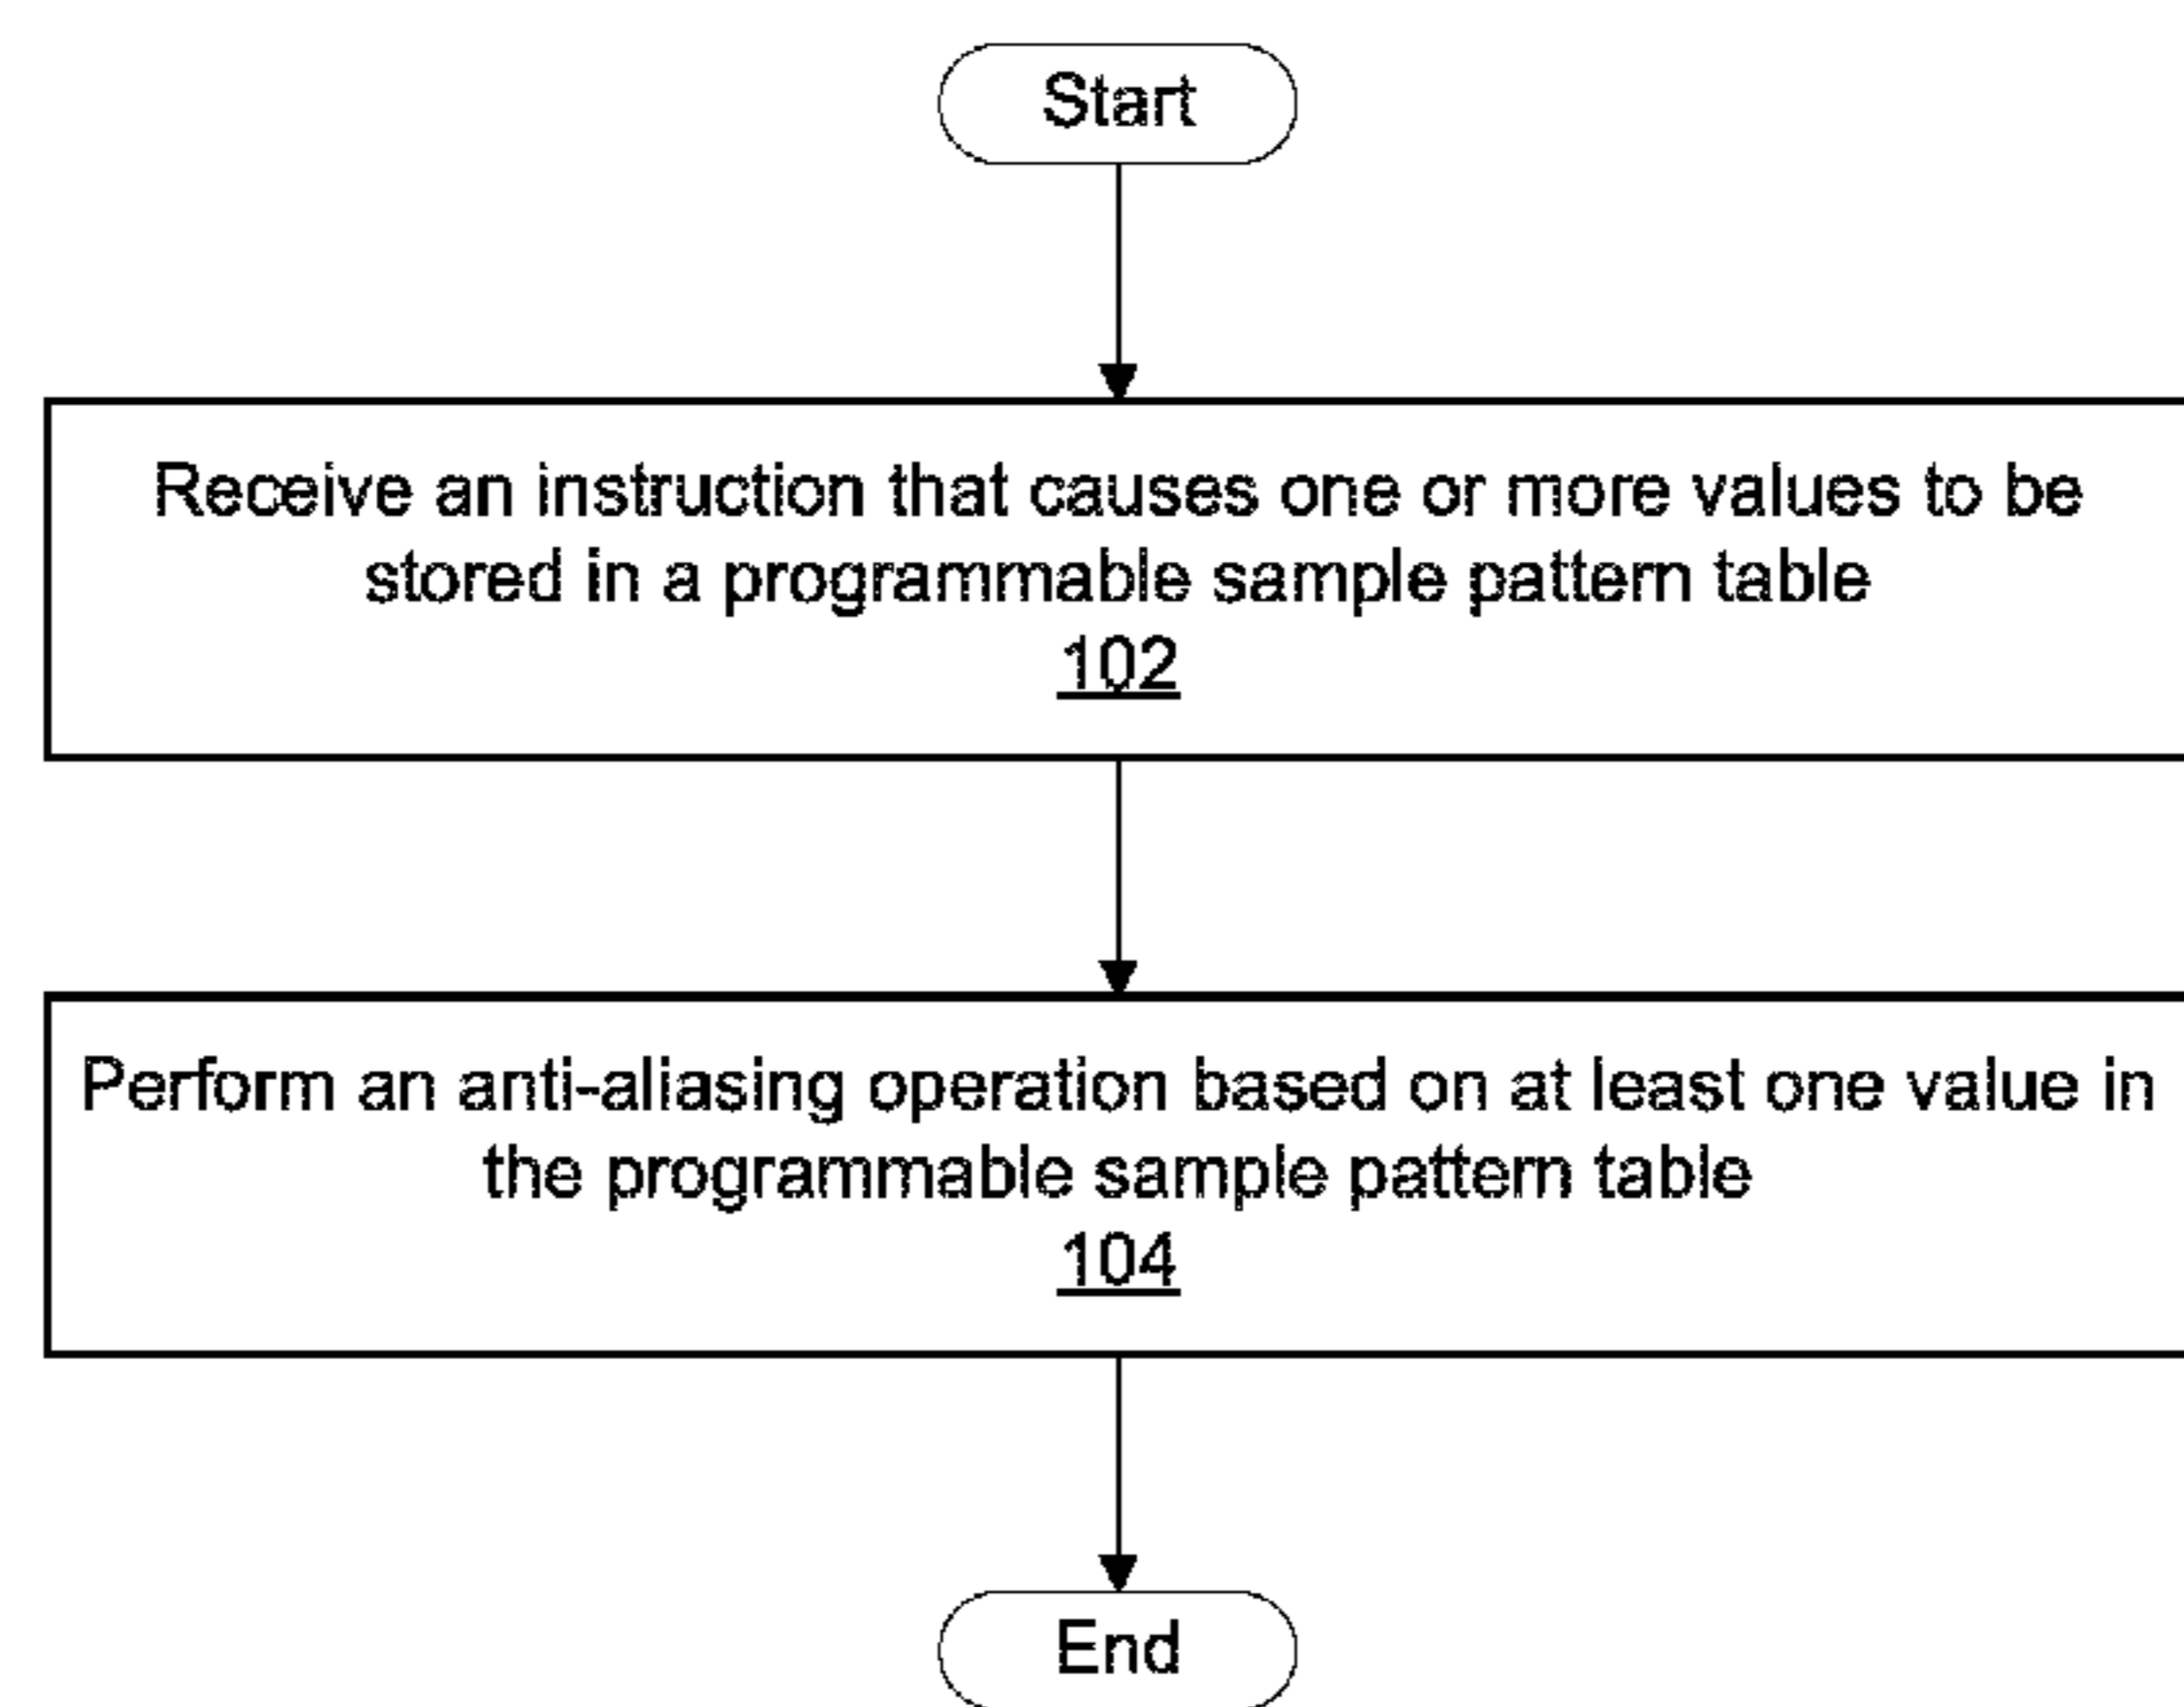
Start

Receive an instruction that causes one or more values to be stored in a programmable sample pattern table
102

Perform an anti-aliasing operation based on at least one value in the programmable sample pattern table
104

End